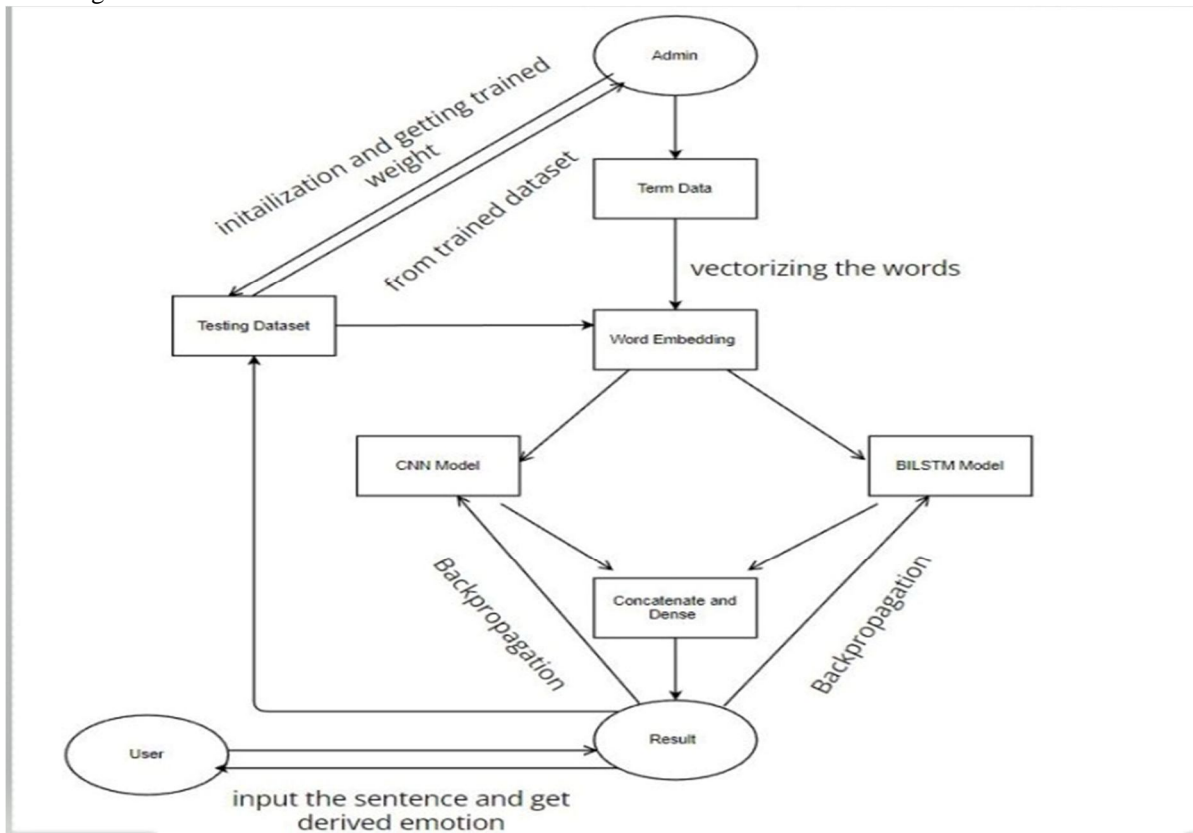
Admin

initailization and getting trained weight

from trained dataset

Term Data

vectorizing the words

Testing Dataset

Word Embedding

CNN Model

BILSTM Model

Backpropagation

Concatenate and Dense

Backpropagation

User

Result

input the sentence and get derived emotion